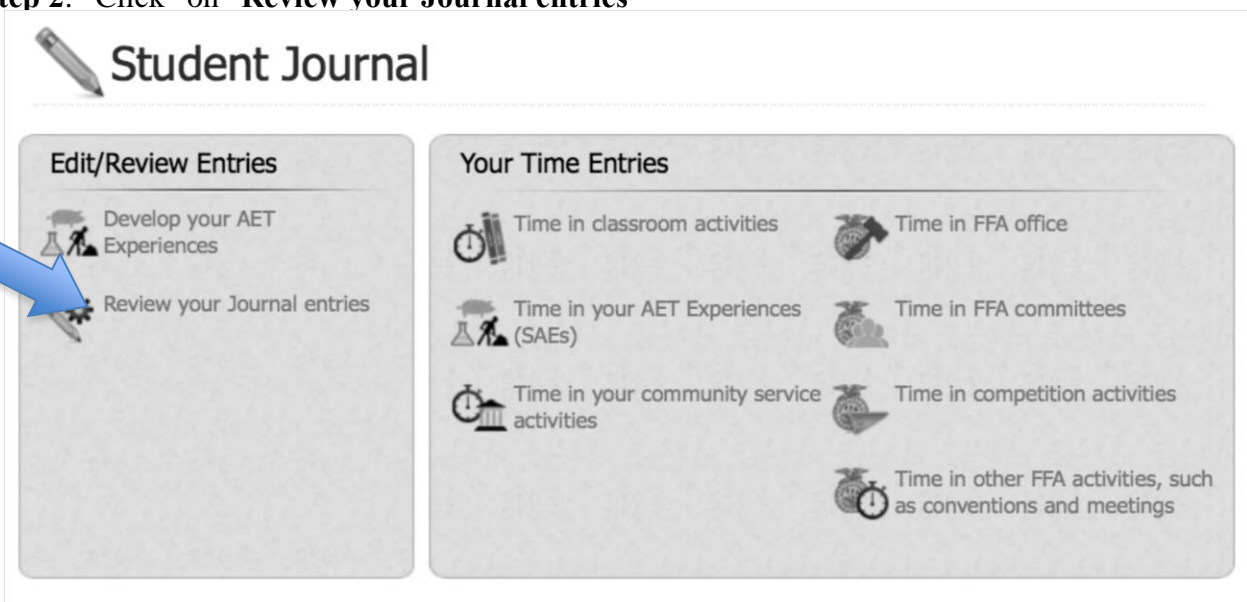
tep 2: Click on "Review your Journal entries"

Student Journal

Edit/Review Entries

Develop your AET Experiences

Review your Journal entries

Your Time Entries

Time in classroom activities

Time in FFA office

Time in your AET Experiences (SAEs)

Time in FFA committees

Time in your community service activities

Time in competition activities

Time in other FFA activities, such as conventions and meetings